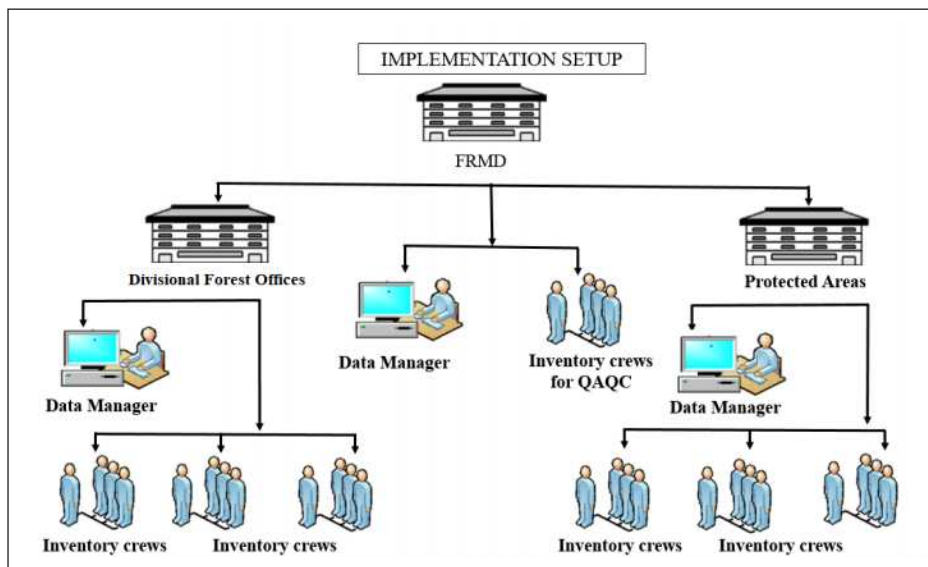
IMPLEMENTATION SETUP

FRMD

Divisional Forest Offices

Protected Areas

Data Manager

Inventory crews for QAQC

Data Manager

Data Manager

Inventory crews

Inventory crews

Inventory crews

Inventory crews